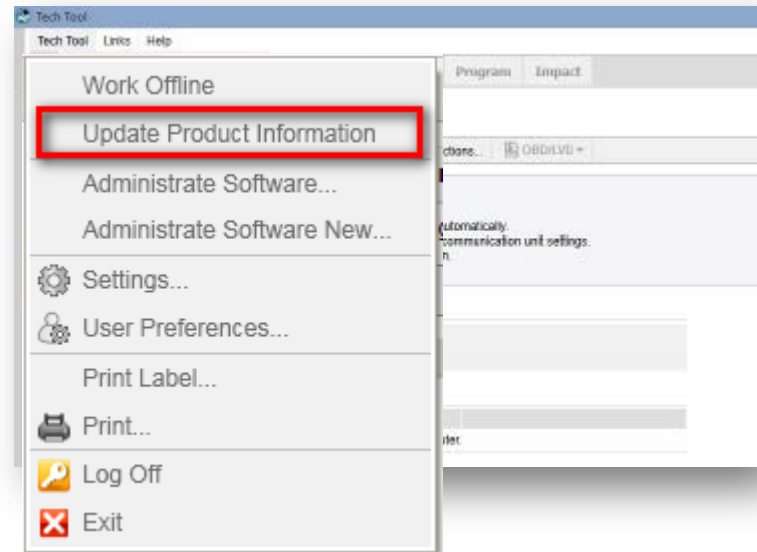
Tech Tool

Tech Tool Links Help

Program Impact

ctions... OBD/LVD

utomatically.
communication unit settings.
n.

der.

Work Offline

Update Product Information

Administrate Software...

Administrate Software New...

Settings...

User Preferences...

Print Label...

Print...

Log Off

Exit